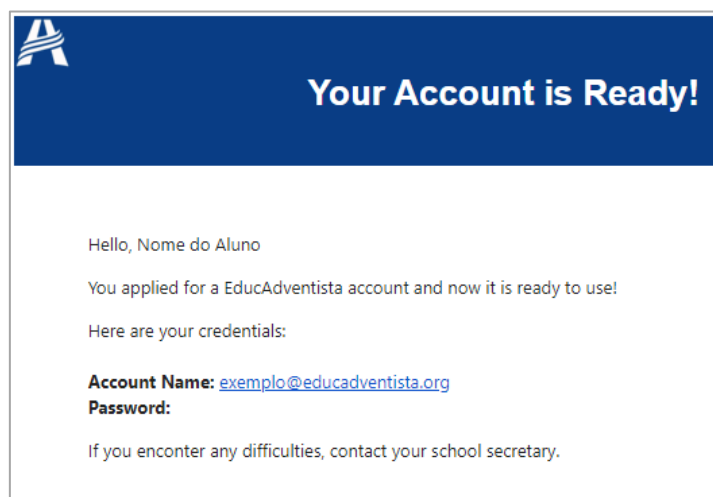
Your Account is Ready!

Hello, Nome do Aluno

You applied for a EducAdventista account and now it is ready to use!

Here are your credentials:

**Account Name:** exemplo@educadventista.org
**Password:**

If you enconter any difficulties, contact your school secretary.